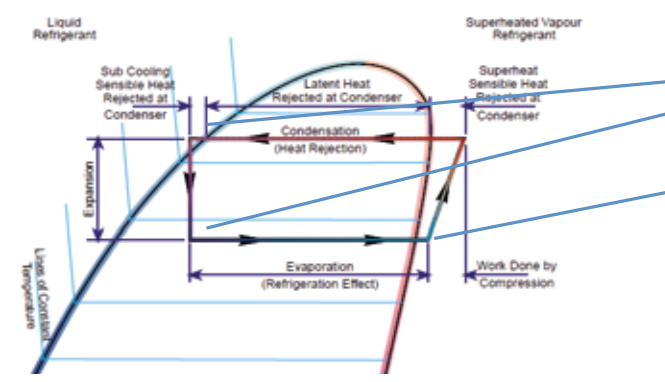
Liquid Refrigerant

Superheated Vapour Refrigerant

Sub Cooling Sensible Heat Rejected at Condenser

Latent Heat Rejected at Condenser

Superheat Sensible Heat Rejected at Condenser

Condensation (Heat Rejection)

Expansion

Lines of Constant Temperature

Evaporation (Refrigeration Effect)

Work Done by Compression